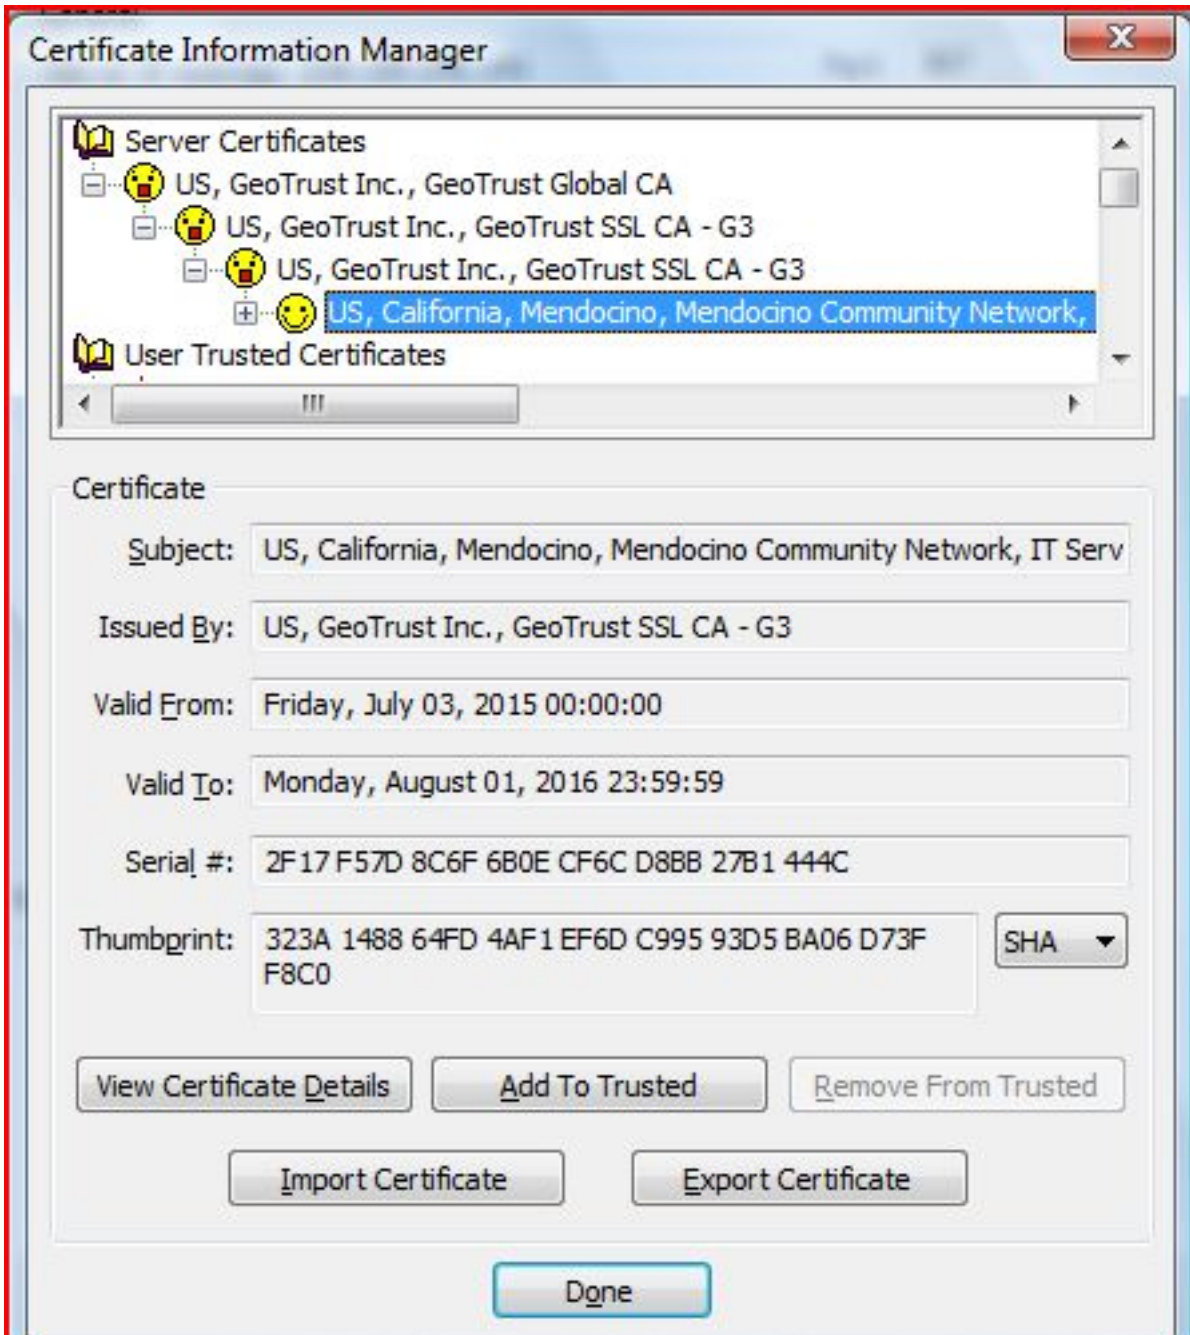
Certificate Information Manager

Server Certificates
US, GeoTrust Inc., GeoTrust Global CA
US, GeoTrust Inc., GeoTrust SSL CA - G3
US, GeoTrust Inc., GeoTrust SSL CA - G3
US, California, Mendocino, Mendocino Community Network,
User Trusted Certificates

Certificate

Subject: US, California, Mendocino, Mendocino Community Network, IT Serv

Issued By: US, GeoTrust Inc., GeoTrust SSL CA - G3

Valid From: Friday, July 03, 2015 00:00:00

Valid To: Monday, August 01, 2016 23:59:59

Serial #: 2F17 F57D 8C6F 6B0E CF6C D8BB 27B1 444C

Thumbprint: 323A 1488 64FD 4AF1 EF6D C995 93D5 BA06 D73F F8C0

SHA

View Certificate Details

Add To Trusted

Remove From Trusted

Import Certificate

Export Certificate

Done